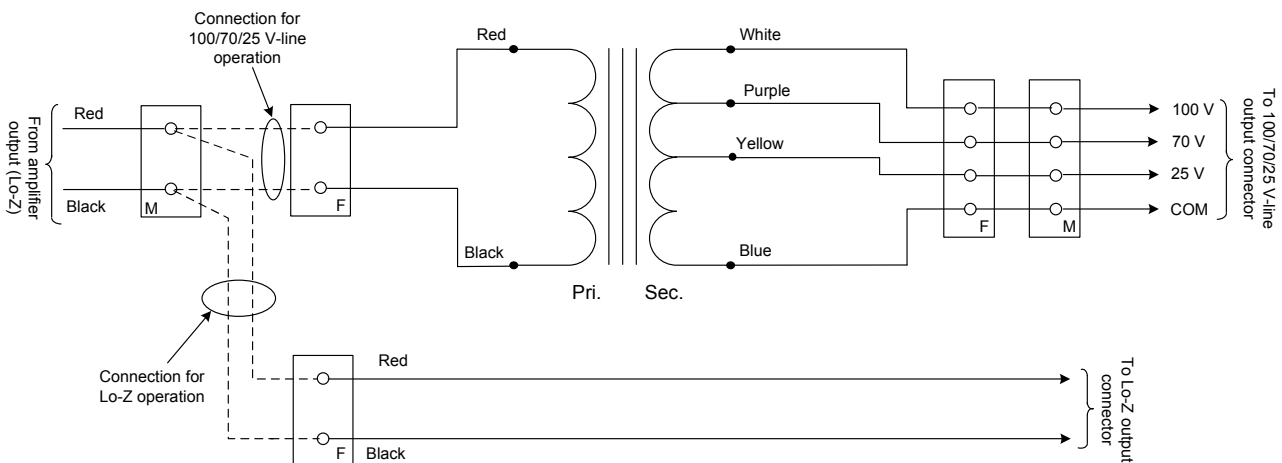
Connection for 100/70/25 V-line operation

From amplifier output (Lo-Z)

Red

Black

M

F

Red

Black

Pri.

Sec.

White

Purple

Yellow

Blue

F

M

100 V

70 V

25 V

COM

To 100/70/25 V-line output connector

Connection for Lo-Z operation

Red

F

Black

To Lo-Z output connector